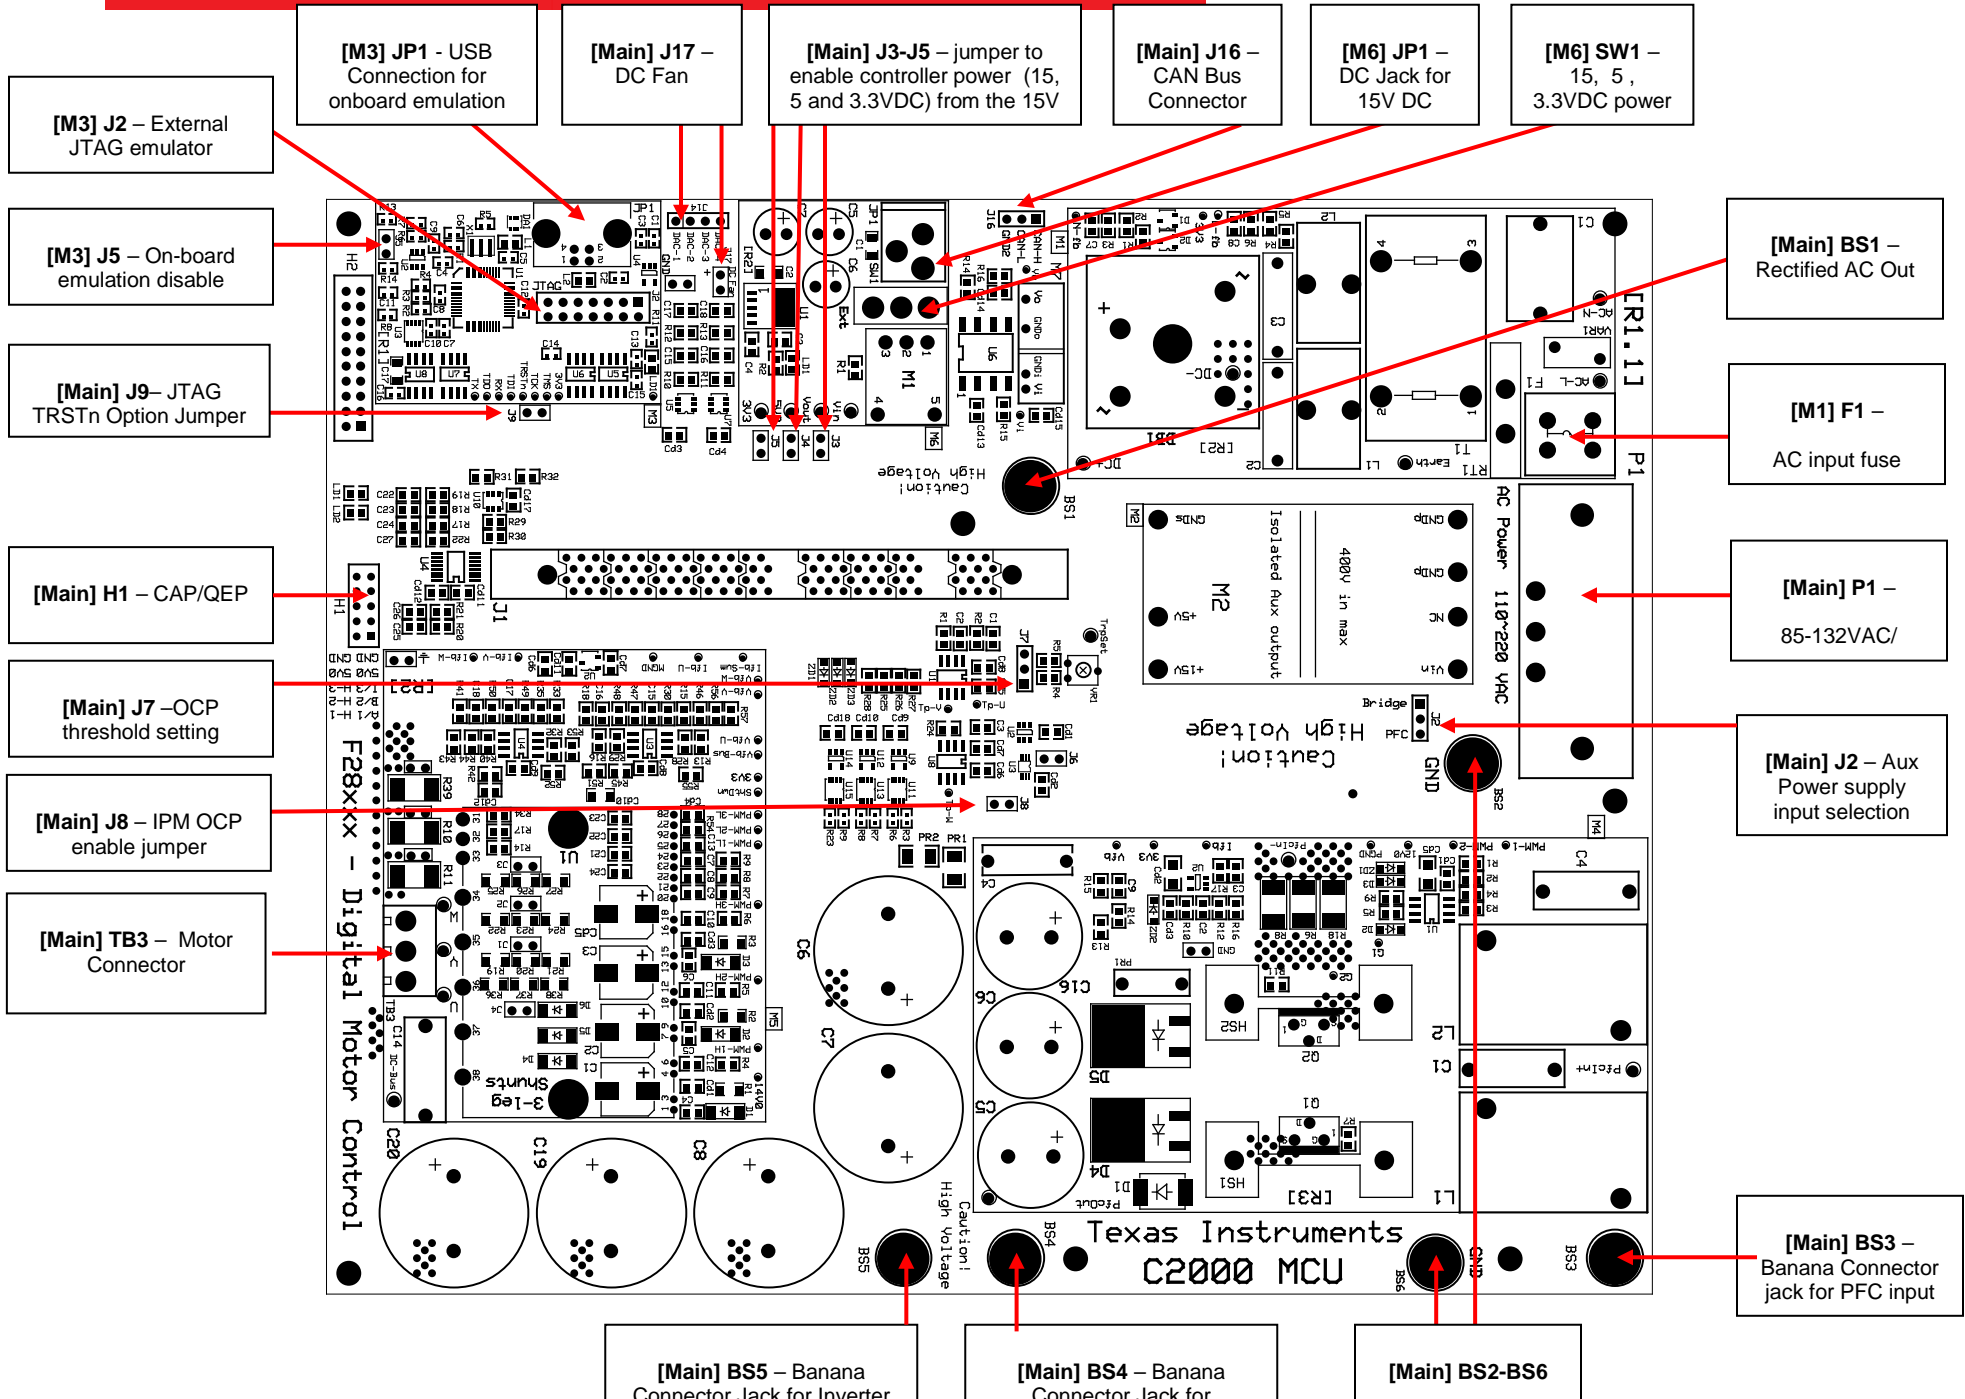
[M3] JP1 - USB Connection for onboard emulation

[Main] J17 – DC Fan

[Main] J3-J5 – jumper to enable controller power (15, 5 and 3.3VDC) from the 15V

[Main] J16 – CAN Bus Connector

[M6] JP1 – DC Jack for 15V DC

[M6] SW1 – 15, 5 , 3.3VDC power

[M3] J2 – External JTAG emulator

[M3] J5 – On-board emulation disable

[Main] J9– JTAG TRSTn Option Jumper

[Main] BS1 – Rectified AC Out

[M1] F1 – AC input fuse

[Main] H1 – CAP/QEP

[Main] P1 – 85-132VAC/

[Main] J7 –OCP threshold setting

[Main] J8 – IPM OCP enable jumper

[Main] J2 – Aux Power supply input selection

[Main] TB3 – Motor Connector

[Main] BS3 – Banana Connector jack for PFC input

[Main] BS5 – Banana Connector Jack for Inverter

[Main] BS4 – Banana Connector Jack for

[Main] BS2-BS6

F28xxx - Digital Motor Control

Texas Instruments C2000 MCU

Caution! High Voltage

Isolated Aux output 400V in max

M2

AC Power 110~220 VAC

P1

[R1.1]

JTAG

H2

J1

H1

M1

C6

C7

C8

C19

C20

BS1

BS2

BS3

BS4

BS5

BS6

GND

Bridge

PFC

Shunts

3-leg

TB3